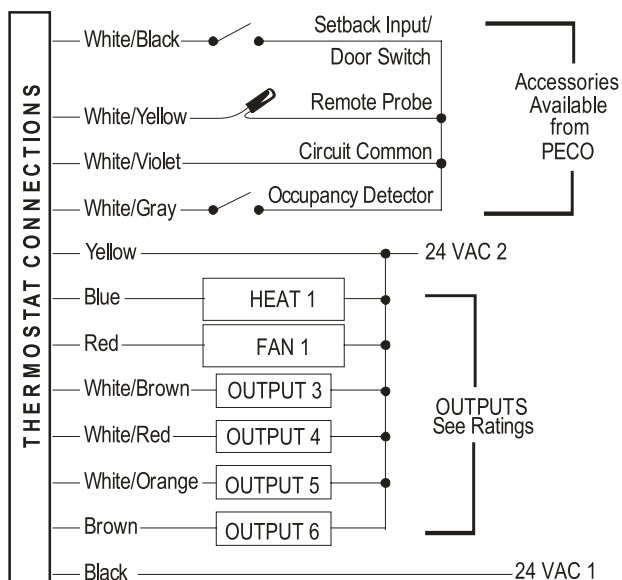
THERMOSTAT CONNECTIONS

White/Black
Setback Input/ Door Switch

White/Yellow
Remote Probe

White/Violet
Circuit Common

White/Gray
Occupancy Detector

Accessories Available from PECO

Yellow
24 VAC 2

Blue
HEAT 1

Red
FAN 1

White/Brown
OUTPUT 3

White/Red
OUTPUT 4

White/Orange
OUTPUT 5

Brown
OUTPUT 6

OUTPUTS See Ratings

Black
24 VAC 1